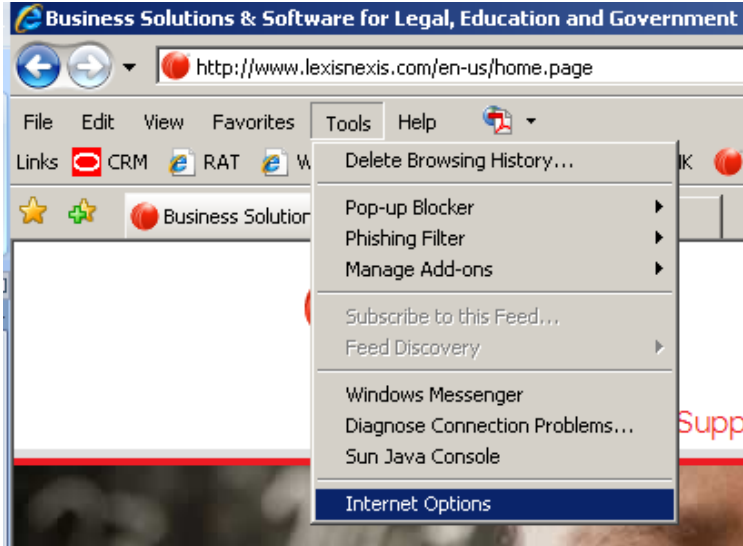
Business Solutions & Software for Legal, Education and Government

http://www.lexisnexis.com/en-us/home.page

File Edit View Favorites Tools Help

Links CRM RAT W K

Business Solution

Delete Browsing History...

Pop-up Blocker

Phishing Filter

Manage Add-ons

Subscribe to this Feed...

Feed Discovery

Windows Messenger

Diagnose Connection Problems...

Sun Java Console

Internet Options

Supp